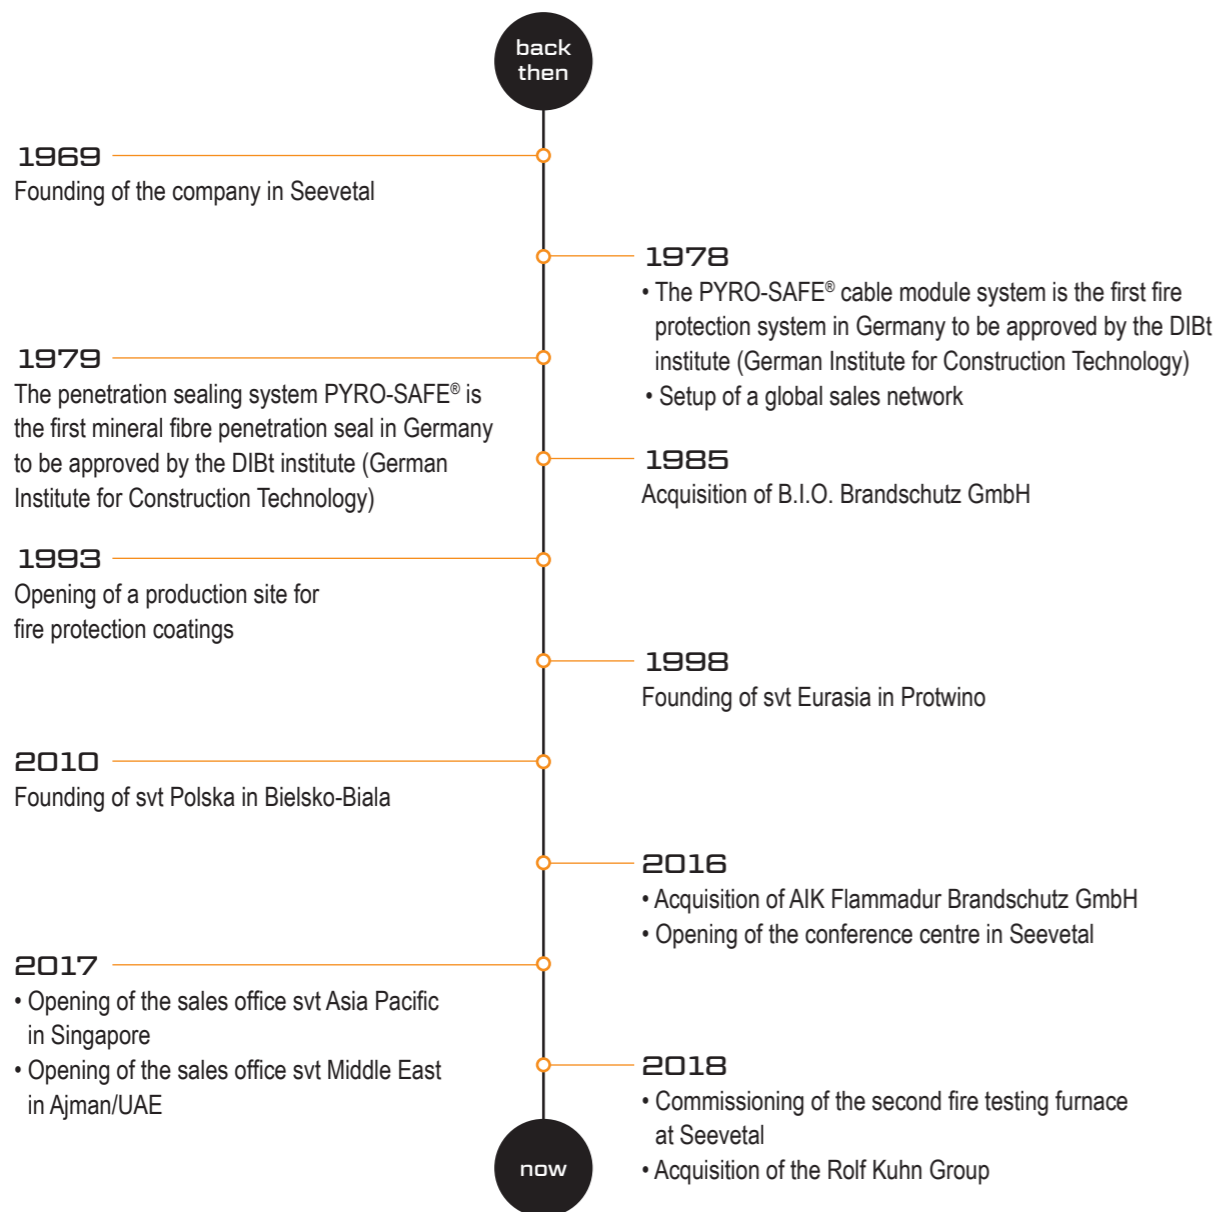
back then

1969
Founding of the company in Seevetal

1978
• The PYRO-SAFE® cable module system is the first fire protection system in Germany to be approved by the DIBt institute (German Institute for Construction Technology)
• Setup of a global sales network

1979
The penetration sealing system PYRO-SAFE® is the first mineral fibre penetration seal in Germany to be approved by the DIBt institute (German Institute for Construction Technology)

1985
Acquisition of B.I.O. Brandschutz GmbH

1993
Opening of a production site for fire protection coatings

1998
Founding of svt Eurasia in Protwino

2010
Founding of svt Polska in Bielsko-Biala

2016
• Acquisition of AIK Flammadur Brandschutz GmbH
• Opening of the conference centre in Seevetal

2017
• Opening of the sales office svt Asia Pacific in Singapore
• Opening of the sales office svt Middle East in Ajman/UAE

2018
• Commissioning of the second fire testing furnace at Seevetal
• Acquisition of the Rolf Kuhn Group

now